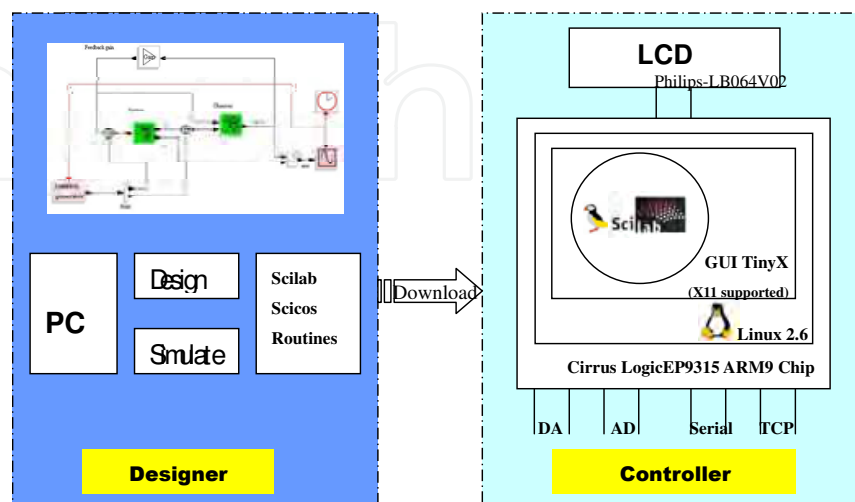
Feedback gain

Observer

Controller

PC

Design

Smulate

Scilab
Scicos
Routines

Designer

Download

LCD

Philips-LB064V02

Scilab

GUI TinyX

(X11 supported)

Linux 2.6

Cirrus LogicEP9315 ARM9 Chip

DA

AD

Serial

TCP

Controller